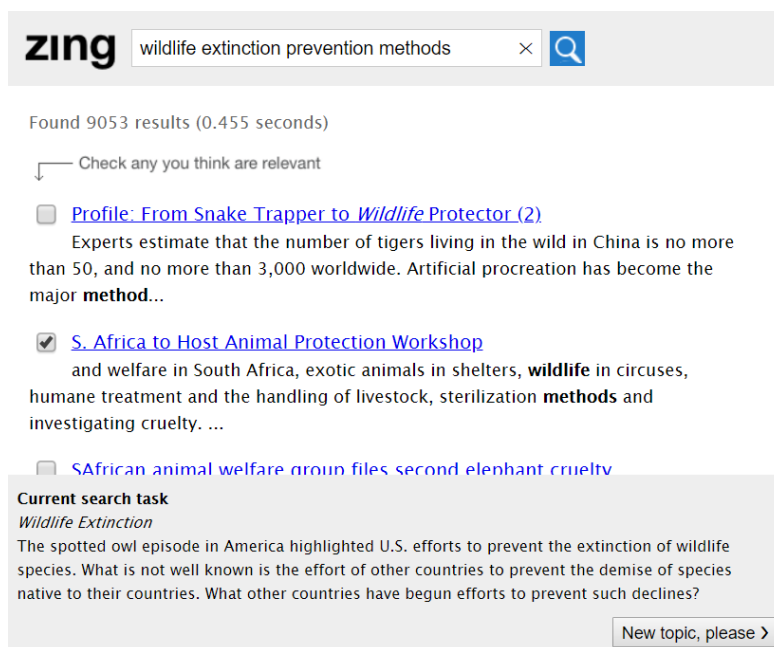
zing

wildlife extinction prevention methods

Found 9053 results (0.455 seconds)

Check any you think are relevant

Profile: From Snake Trapper to *Wildlife* Protector (2)
Experts estimate that the number of tigers living in the wild in China is no more than 50, and no more than 3,000 worldwide. Artificial procreation has become the major **method**...

S. Africa to Host Animal Protection Workshop
and welfare in South Africa, exotic animals in shelters, **wildlife** in circuses, humane treatment and the handling of livestock, sterilization **methods** and investigating cruelty. ...

SAfrican animal welfare group files second elephant cruelty

**Current search task**
*Wildlife Extinction*
The spotted owl episode in America highlighted U.S. efforts to prevent the extinction of wildlife species. What is not well known is the effort of other countries to prevent the demise of species native to their countries. What other countries have begun efforts to prevent such declines?

New topic, please ❯